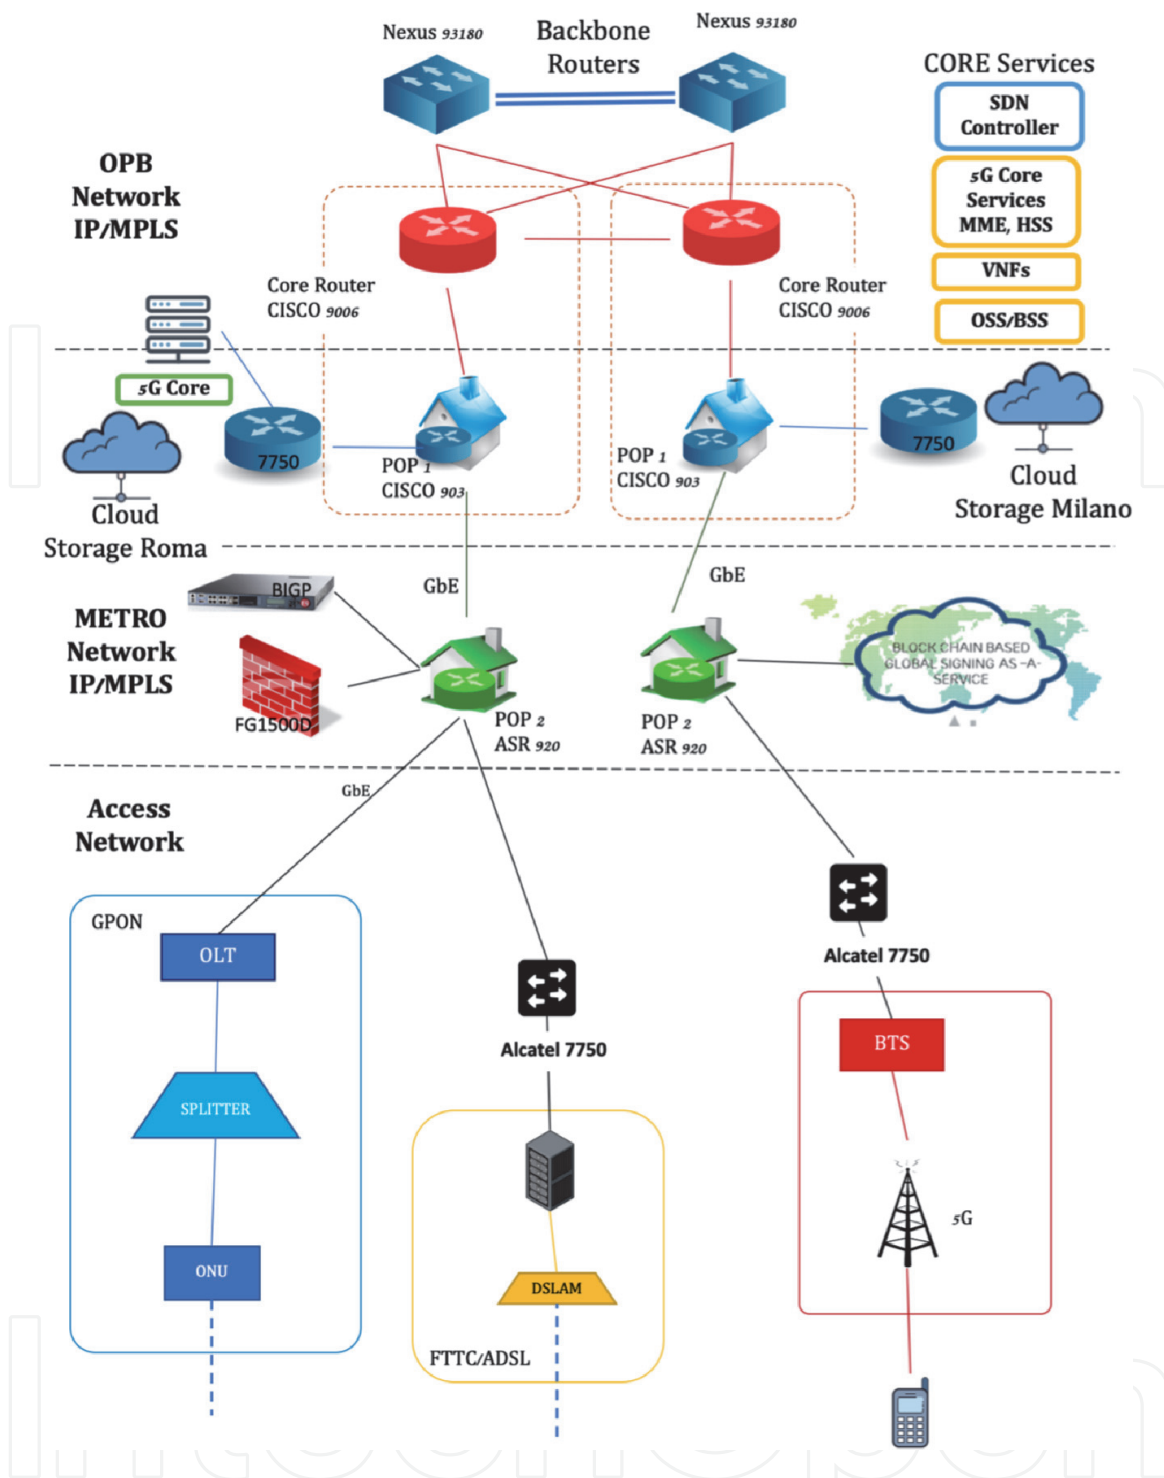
Nexus 93180

Backbone Routers

Nexus 93180

CORE Services

SDN Controller

5G Core Services MME, HSS

VNFs

OSS/BSS

OPB Network IP/MPLS

Core Router CISCO 9006

Core Router CISCO 9006

5G Core

7750

POP 1 CISCO 903

POP 1 CISCO 903

7750

Cloud Storage Roma

Cloud Storage Milano

BIGP

GbE

GbE

METRO Network IP/MPLS

FG1500D

POP 2 ASR 920

POP 2 ASR 920

BLOCK CHAIN BASED GLOBAL SIGNING AS -A- SERVICE

GbE

Access Network

GPON

OLT

SPLITTER

ONU

Alcatel 7750

FTTC/ADSL

DSLAM

Alcatel 7750

BTS

5G